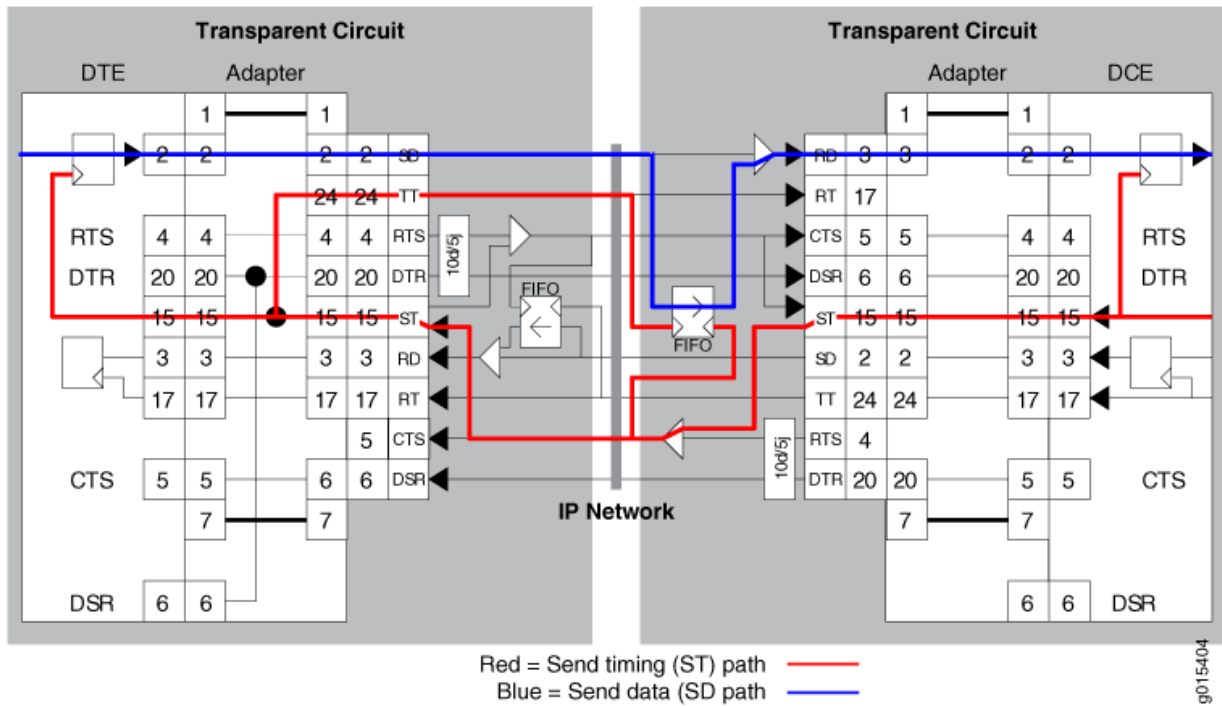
Transparent Circuit

DTE

Adapter

1 1

2 2 2 2 SD

24 24 TT

RTS 4 4 4 4 RTS

10d/5j

DTR 20 20 20 20 DTR

FIFO

15 15 15 15 ST

3 3 3 3 RD

17 17 17 17 RT

5 CTS

CTS 5 5 6 6 DSR

7 7

DSR 6 6

IP Network

Transparent Circuit

Adapter

DCE

1 1

RD 3 3 2 2

RT 17

CTS 5 5 4 4 RTS

DSR 6 6 20 20 DTR

FIFO

ST 15 15 15 15

SD 2 2 3 3

TT 24 24 17 17

RTS 4

10d/5j

DTR 20 20 5 5 CTS

7 7

6 6 DSR

Red = Send timing (ST) path

Blue = Send data (SD path

g015404